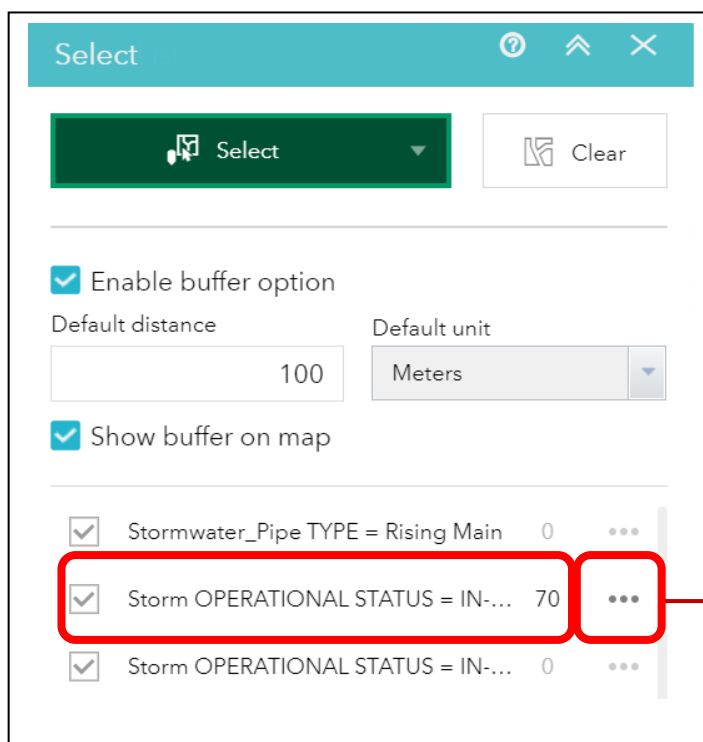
Select

Select

Clear

Enable buffer option

Default distance

100

Default unit

Meters

Show buffer on map

Stormwater_Pipe TYPE = Rising Main 0 •••

Storm OPERATIONAL STATUS = IN-... 70 •••

Storm OPERATIONAL STATUS = IN-... 0 •••